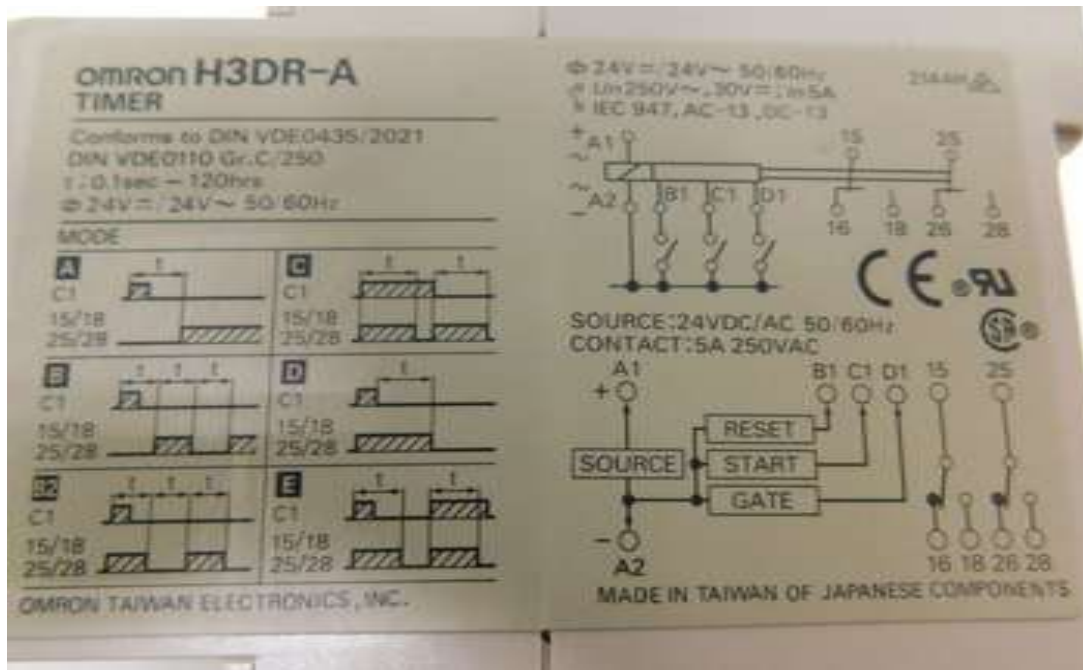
omron H3DR-A
TIMER

Conforms to DIN VDE0435/2021
DIN VDE0110 Gr.C/250
t : 0.1sec – 120hrs
Φ 24V⎓/24V~ 50/60Hz

MODE

A
C1
15/18
25/28

C
C1
15/18
25/28

B
C1
15/18
25/28

D
C1
15/18
25/28

B2
C1
15/18
25/28

E
C1
15/18
25/28

t

OMRON TAIWAN ELECTRONICS, INC.

Φ 24V⎓/24V~ 50/60Hz
Ui 250V~, 30V⎓ Ith 5A
IEC 947, AC-13, DC-13

214440

A1
A2
B1
C1
D1
15
25
16
18
26
28

SOURCE:24VDC/AC 50/60Hz
CONTACT:5A 250VAC

A1
+
B1 C1 D1 15 25
RESET
SOURCE
START
GATE
–
A2
16 18 26 28

MADE IN TAIWAN OF JAPANESE COMPONENTS